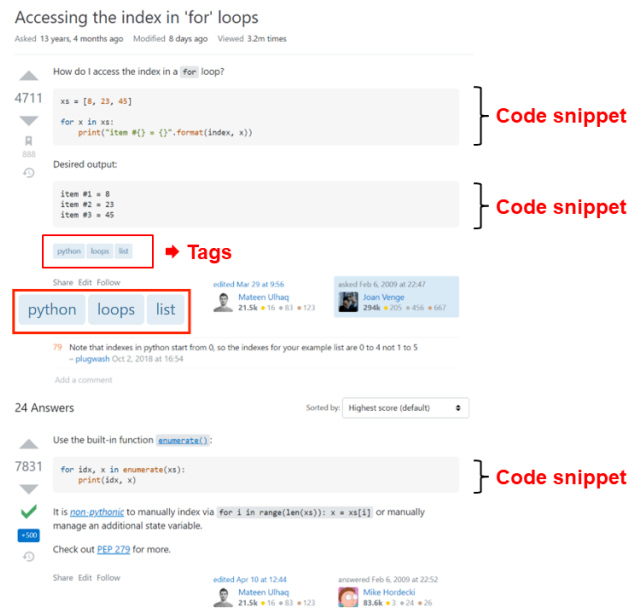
Accessing the index in 'for' loops

Asked 13 years, 4 months ago Modified 8 days ago Viewed 3.2m times

4711

888

How do I access the index in a for loop?

```
xs = [8, 23, 45]

for x in xs:
    print("item #{} = {}".format(index, x))
```

Code snippet

Desired output:

```
item #1 = 8
item #2 = 23
item #3 = 45
```

Code snippet

python loops list

Tags

Share Edit Follow

python loops list

edited Mar 29 at 9:56
Mateen Ulhaq
21.5k • 16 • 83 • 123

asked Feb 6, 2009 at 22:47
Joan Venge
294k • 205 • 456 • 667

79 Note that indexes in python start from 0, so the indexes for your example list are 0 to 4 not 1 to 5 – plugwash Oct 2, 2018 at 16:54

Add a comment

24 Answers

Sorted by: Highest score (default)

7831

+500

Use the built-in function enumerate():

```
for idx, x in enumerate(xs):
    print(idx, x)
```

Code snippet

It is non-pythonic to manually index via for i in range(len(xs)): x = xs[i] or manually manage an additional state variable.

Check out PEP 279 for more.

Share Edit Follow

edited Apr 10 at 12:44
Mateen Ulhaq
21.5k • 16 • 83 • 123

answered Feb 6, 2009 at 22:52
Mike Hordecki
83.6k • 3 • 24 • 26